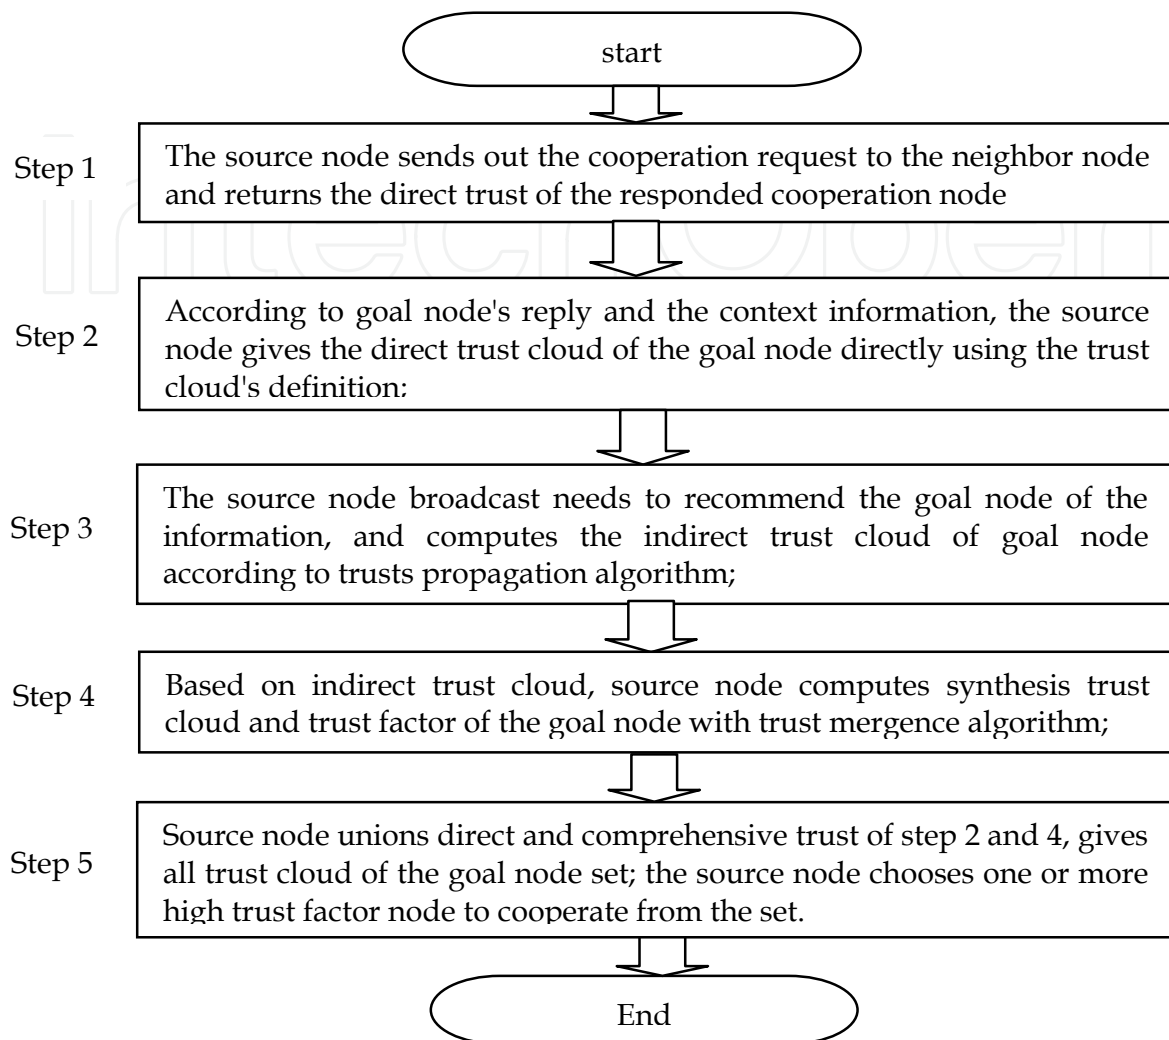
start

Step 1

The source node sends out the cooperation request to the neighbor node and returns the direct trust of the responded cooperation node

Step 2

According to goal node's reply and the context information, the source node gives the direct trust cloud of the goal node directly using the trust cloud's definition:

Step 3

The source node broadcast needs to recommend the goal node of the information, and computes the indirect trust cloud of goal node according to trusts propagation algorithm;

Step 4

Based on indirect trust cloud, source node computes synthesis trust cloud and trust factor of the goal node with trust mergence algorithm;

Step 5

Source node unions direct and comprehensive trust of step 2 and 4, gives all trust cloud of the goal node set; the source node chooses one or more high trust factor node to cooperate from the set.

End